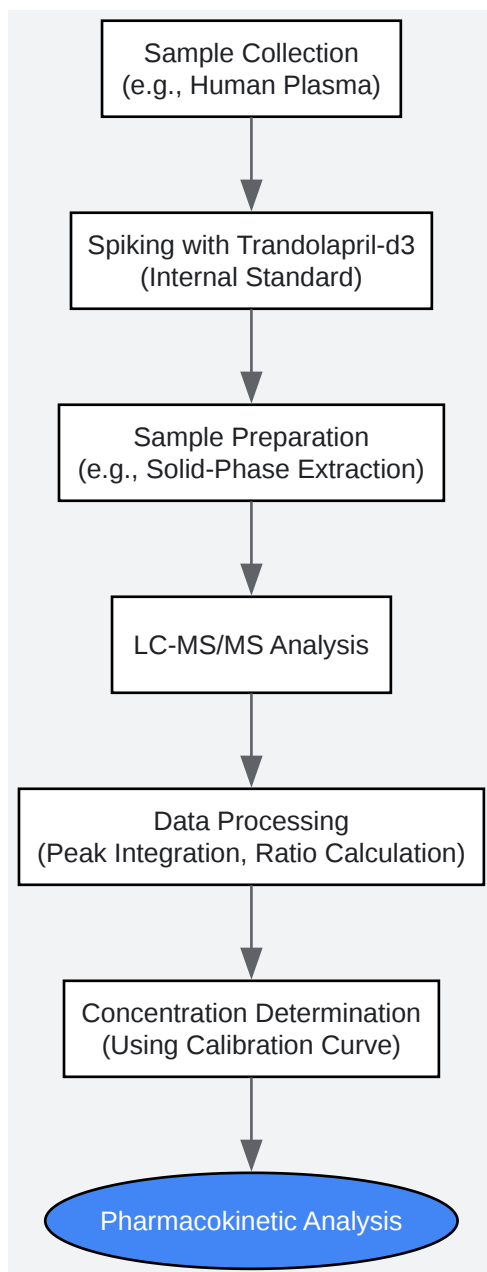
Sample Collection
(e.g., Human Plasma)

Spiking with Trandolapril-d3
(Internal Standard)

Sample Preparation
(e.g., Solid-Phase Extraction)

LC-MS/MS Analysis

Data Processing
(Peak Integration, Ratio Calculation)

Concentration Determination
(Using Calibration Curve)

Pharmacokinetic Analysis